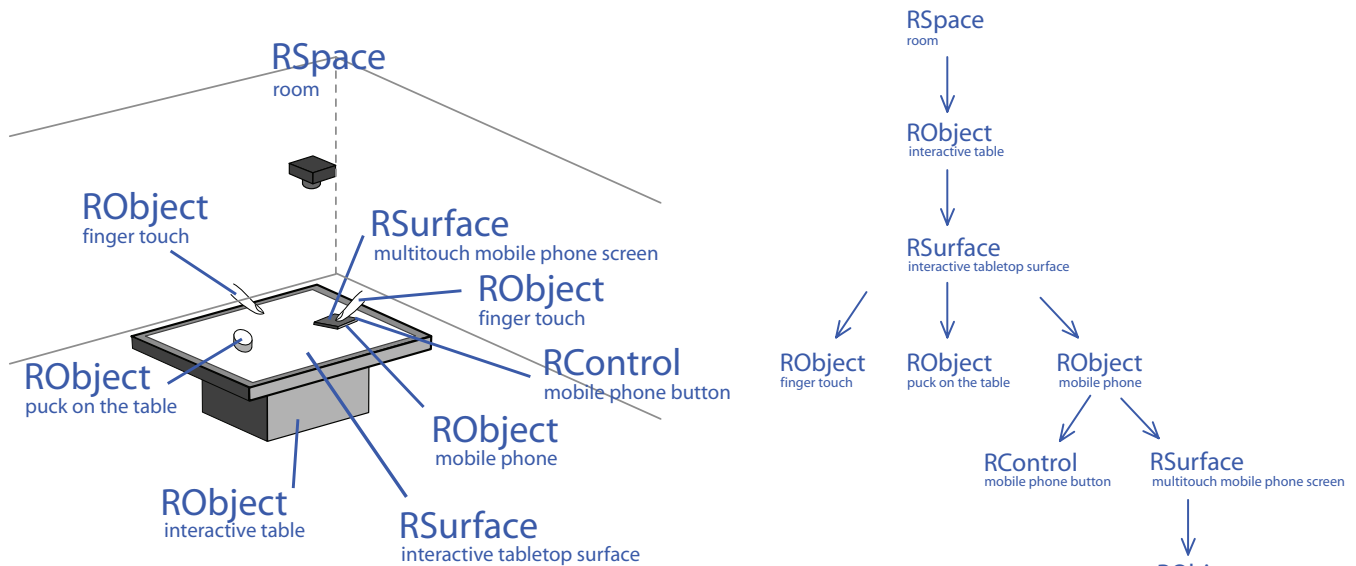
RSpace
room

RObject
finger touch

RSurface
multitouch mobile phone screen

RObject
finger touch

RControl
mobile phone button

RObject
puck on the table

RObject
mobile phone

RObject
interactive table

RSurface
interactive tabletop surface

RSpace
room

RObject
interactive table

RSurface
interactive tabletop surface

RObject
finger touch

RObject
puck on the table

RObject
mobile phone

RControl
mobile phone button

RSurface
multitouch mobile phone screen

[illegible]